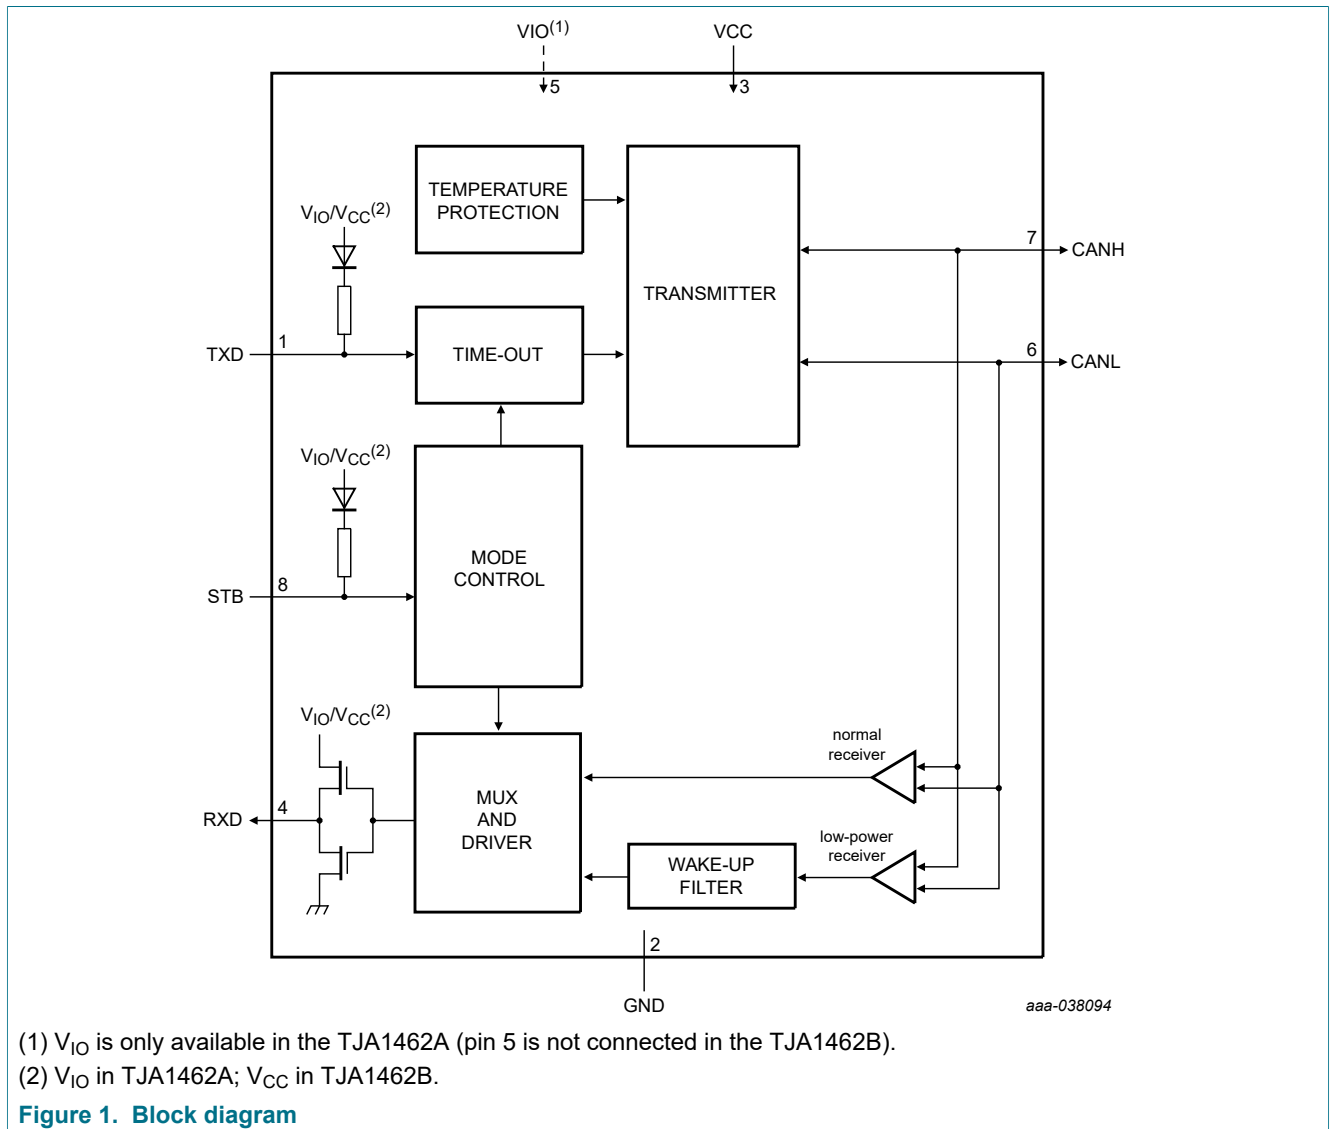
VIO$^{(1)}$

5

VCC

3

TEMPERATURE PROTECTION

TRANSMITTER

$V_{IO}/V_{CC}^{(2)}$

7

CANH

1

TXD

TIME-OUT

6

CANL

$V_{IO}/V_{CC}^{(2)}$

MODE CONTROL

8

STB

$V_{IO}/V_{CC}^{(2)}$

normal receiver

4

RXD

MUX AND DRIVER

low-power receiver

WAKE-UP FILTER

2

GND

aaa-038094

(1) $V_{IO}$ is only available in the TJA1462A (pin 5 is not connected in the TJA1462B).

(2) $V_{IO}$ in TJA1462A; $V_{CC}$ in TJA1462B.

Figure 1. Block diagram